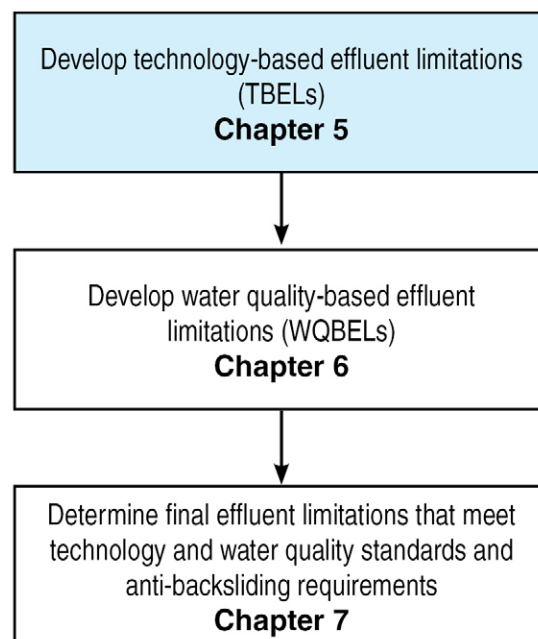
Develop technology-based effluent limitations (TBELs)
Chapter 5

Develop water quality-based effluent limitations (WQBELs)
Chapter 6

Determine final effluent limitations that meet technology and water quality standards and anti-backsliding requirements
Chapter 7